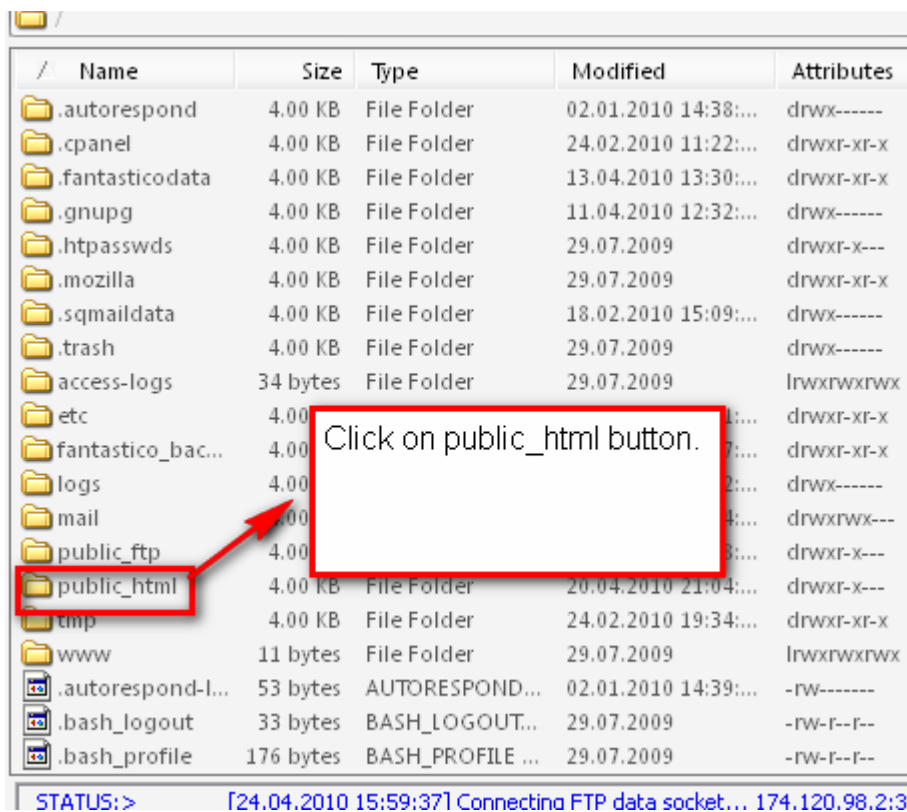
/

| / Name | Size | Type | Modified | Attributes |
|---|---|---|---|---|
| .autorespond | 4.00 KB | File Folder | 02.01.2010 14:38:... | drwx------ |
| .cpanel | 4.00 KB | File Folder | 24.02.2010 11:22:... | drwxr-xr-x |
| .fantasticodata | 4.00 KB | File Folder | 13.04.2010 13:30:... | drwxr-xr-x |
| .gnupg | 4.00 KB | File Folder | 11.04.2010 12:32:... | drwx------ |
| .htpasswds | 4.00 KB | File Folder | 29.07.2009 | drwxr-x--- |
| .mozilla | 4.00 KB | File Folder | 29.07.2009 | drwxr-xr-x |
| .sqmaildata | 4.00 KB | File Folder | 18.02.2010 15:09:... | drwx------ |
| .trash | 4.00 KB | File Folder | 29.07.2009 | drwx------ |
| access-logs | 34 bytes | File Folder | 29.07.2009 | lrwxrwxrwx |
| etc | 4.00 | | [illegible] | drwxr-xr-x |
| fantastico_bac... | 4.00 | | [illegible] | drwxr-xr-x |
| logs | 4.00 | | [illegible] | drwx------ |
| mail | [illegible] | | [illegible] | drwxrwx--- |
| public_ftp | 4.00 | | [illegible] | drwxr-x--- |
| public_html | 4.00 KB | File Folder | 20.04.2010 21:04:... | drwxr-x--- |
| tmp | 4.00 KB | File Folder | 24.02.2010 19:34:... | drwxr-xr-x |
| www | 11 bytes | File Folder | 29.07.2009 | lrwxrwxrwx |
| .autorespond-l... | 53 bytes | AUTORESPOND... | 02.01.2010 14:39:... | -rw------- |
| .bash_logout | 33 bytes | BASH_LOGOUT... | 29.07.2009 | -rw-r--r-- |
| .bash_profile | 176 bytes | BASH_PROFILE ... | 29.07.2009 | -rw-r--r-- |

Click on public_html button.

STATUS:> [24.04.2010 15:59:37] Connecting FTP data socket... 174.120.98.2:3